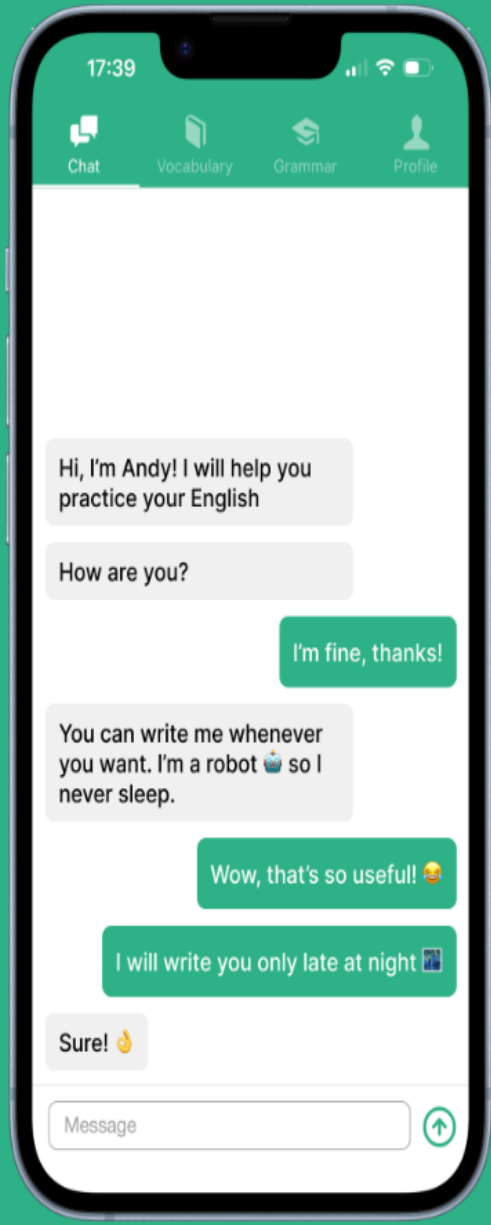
17:39

Chat
Vocabulary
Grammar
Profile

Hi, I'm Andy! I will help you practice your English

How are you?

I'm fine, thanks!

You can write me whenever you want. I'm a robot 🤖 so I never sleep.

Wow, that's so useful! 😂

I will write you only late at night 🌃

Sure! 👌

Message